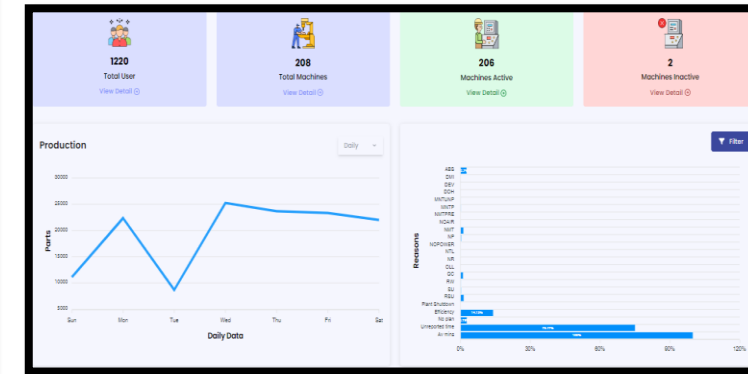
1220
Total User
View Detail

208
Total Machines
View Detail

206
Machines Active
View Detail

2
Machines Inactive
View Detail

Production
Daily

30000
25000
20000
15000
10000
5000
Parts
Sun Mon Tue Wed Thu Fri Sat
Daily Data

Filter

Reasons
ABS
DMI
DBY
DOH
MNTUNP
MNTP
MNTPRE
NOAIR
NMT
NP
NOPOWER
NTL
NR
OLL
QC
RW
SU
REU
Plant Shutdown
Efficiency
No plan
Unreported time
Air mns
0% 30% 60% 90% 120%